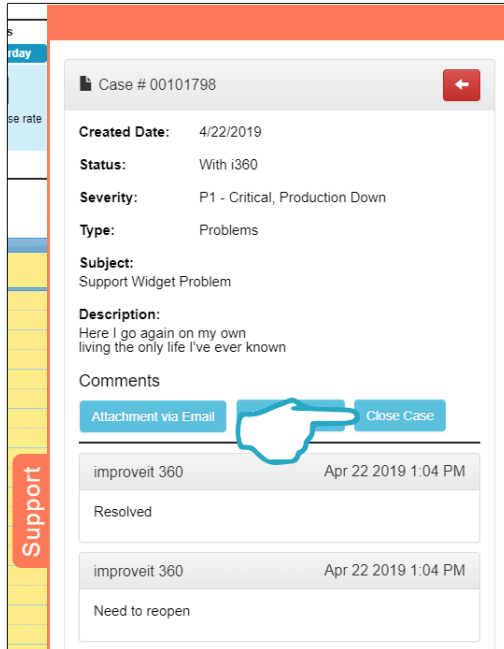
s
rday
se rate

Support

Case # 00101798

Created Date: 4/22/2019

Status: With i360

Severity: P1 - Critical, Production Down

Type: Problems

Subject:
Support Widget Problem

Description:
Here I go again on my own
living the only life I've ever known

Comments

Attachment via Email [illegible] Close Case

improveit 360 Apr 22 2019 1:04 PM

Resolved

improveit 360 Apr 22 2019 1:04 PM

Need to reopen